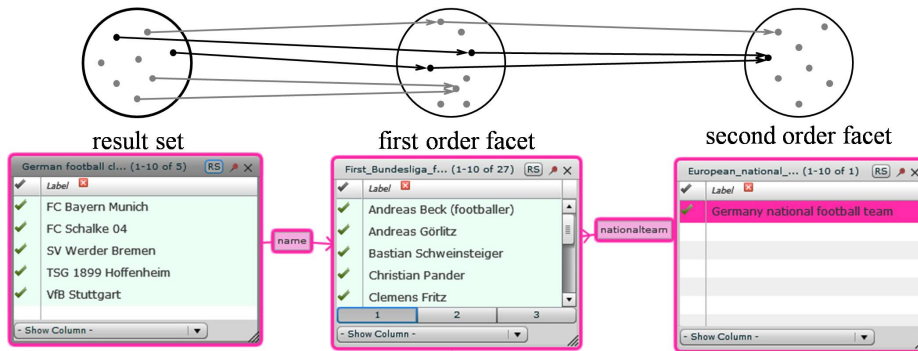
result set

first order facet

second order facet

German football cl... (1-10 of 5) RS

Label

FC Bayern Munich

FC Schalke 04

SV Werder Bremen

TSG 1899 Hoffenheim

VfB Stuttgart

- Show Column -

name

First_Bundesliga_f... (1-10 of 27) RS

Label

Andreas Beck (footballer)

Andreas Görlitz

Bastian Schweinsteiger

Christian Pander

Clemens Fritz

1 2 3

- Show Column -

nationalteam

European_national_... (1-10 of 1) RS

Label

Germany national football team

- Show Column -